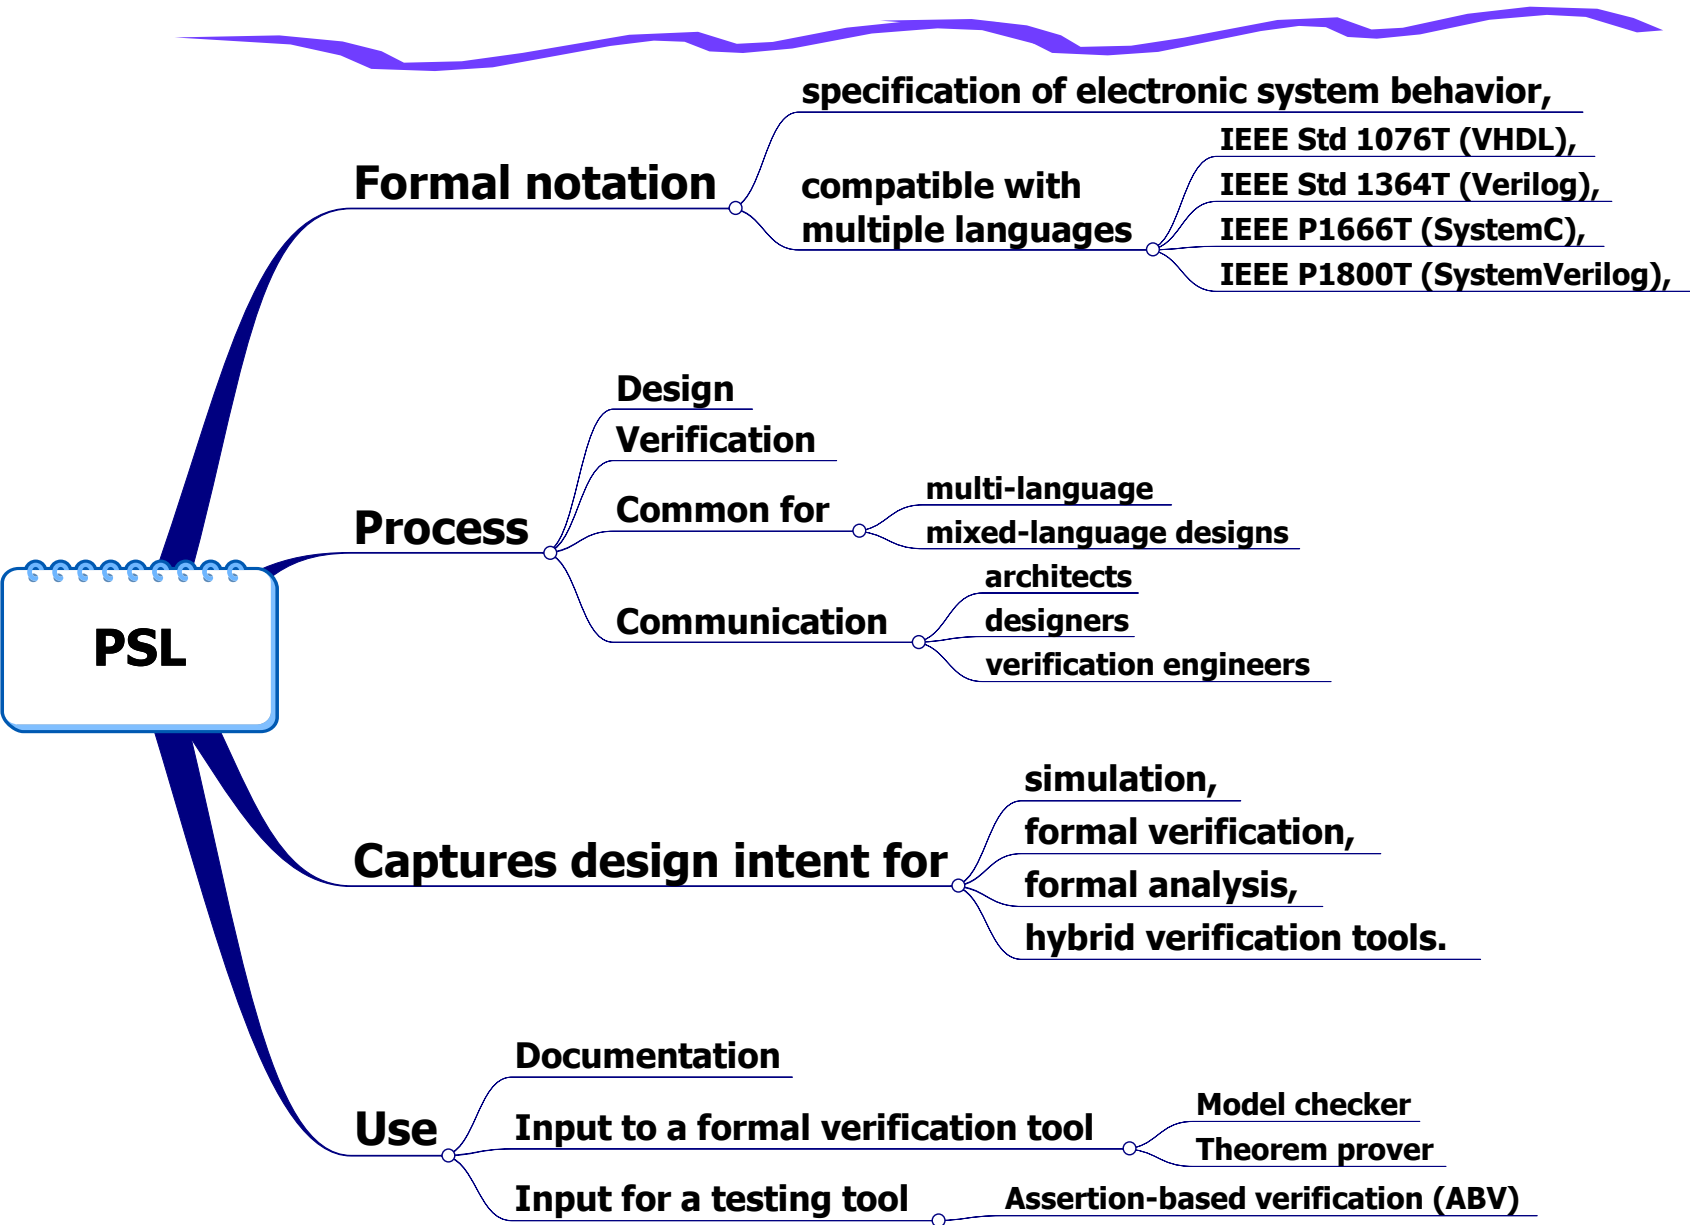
PSL

Formal notation
specification of electronic system behavior,
compatible with multiple languages
IEEE Std 1076T (VHDL),
IEEE Std 1364T (Verilog),
IEEE P1666T (SystemC),
IEEE P1800T (SystemVerilog),

Process
Design
Verification
Common for
multi-language
mixed-language designs
Communication
architects
designers
verification engineers

Captures design intent for
simulation,
formal verification,
formal analysis,
hybrid verification tools.

Use
Documentation
Input to a formal verification tool
Model checker
Theorem prover
Input for a testing tool
Assertion-based verification (ABV)